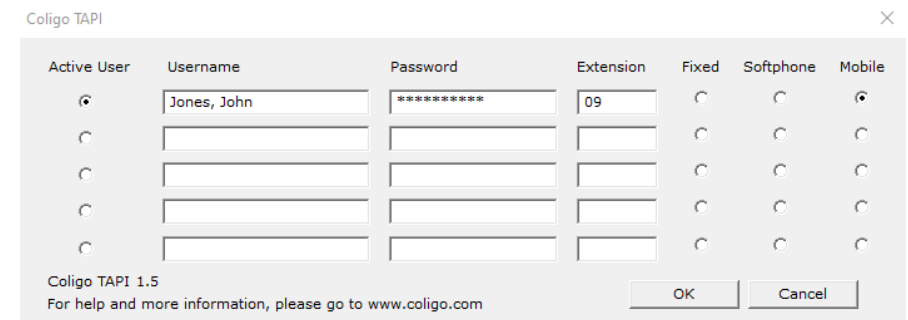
Coligo TAPI

| Active User | Username | Password | Extension | Fixed | Softphone | Mobile |
|---|---|---|---|---|---|---|
| | Jones, John | ********** | 09 | | | |
| | | | | | | |
| | | | | | | |
| | | | | | | |
| | | | | | | |

Coligo TAPI 1.5
For help and more information, please go to www.coligo.com

OK Cancel